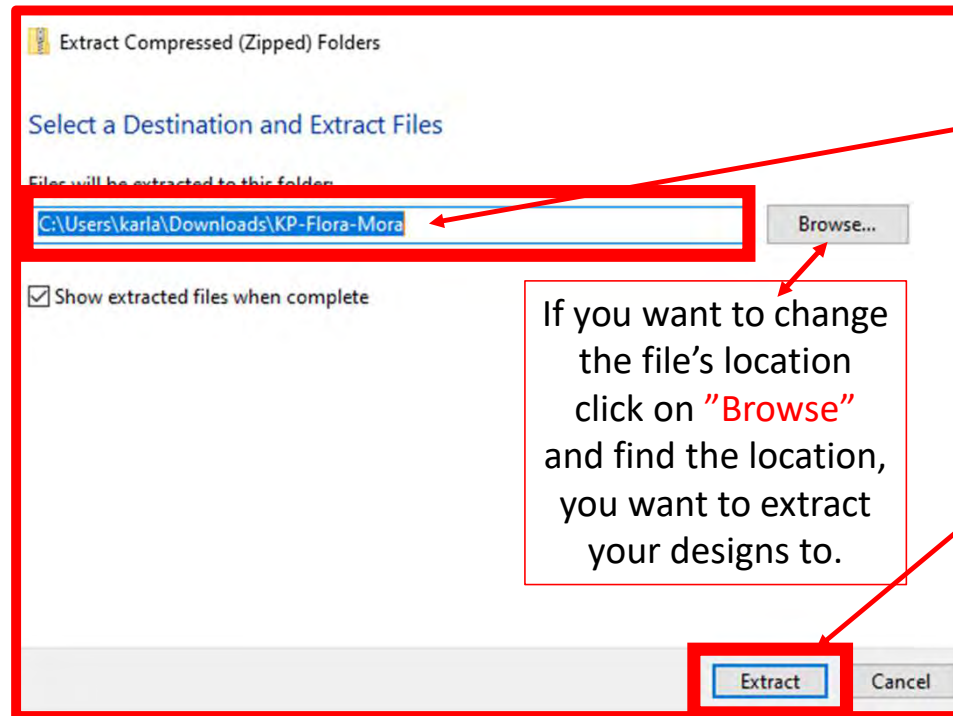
Extract Compressed (Zipped) Folders

Select a Destination and Extract Files

Files will be extracted to this folder:

C:\Users\karla\Downloads\KP-Flora-Mora

Browse...

Show extracted files when complete

If you want to change the file's location click on "Browse" and find the location, you want to extract your designs to.

Extract

Cancel